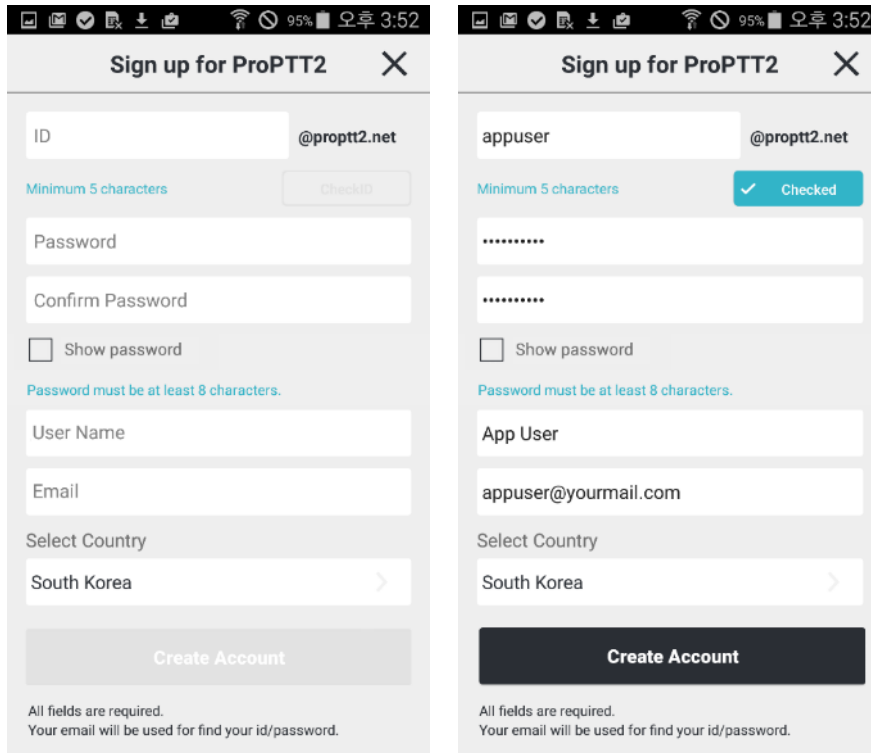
95% 오후 3:52

Sign up for ProPTT2

ID @proptt2.net

Minimum 5 characters CheckID

Password

Confirm Password

Show password

Password must be at least 8 characters.

User Name

Email

Select Country

South Korea

Create Account

All fields are required.
Your email will be used for find your id/password.

95% 오후 3:52

Sign up for ProPTT2

appuser @proptt2.net

Minimum 5 characters Checked

••••••••••

••••••••••

Show password

Password must be at least 8 characters.

App User

appuser@yourmail.com

Select Country

South Korea

Create Account

All fields are required.
Your email will be used for find your id/password.